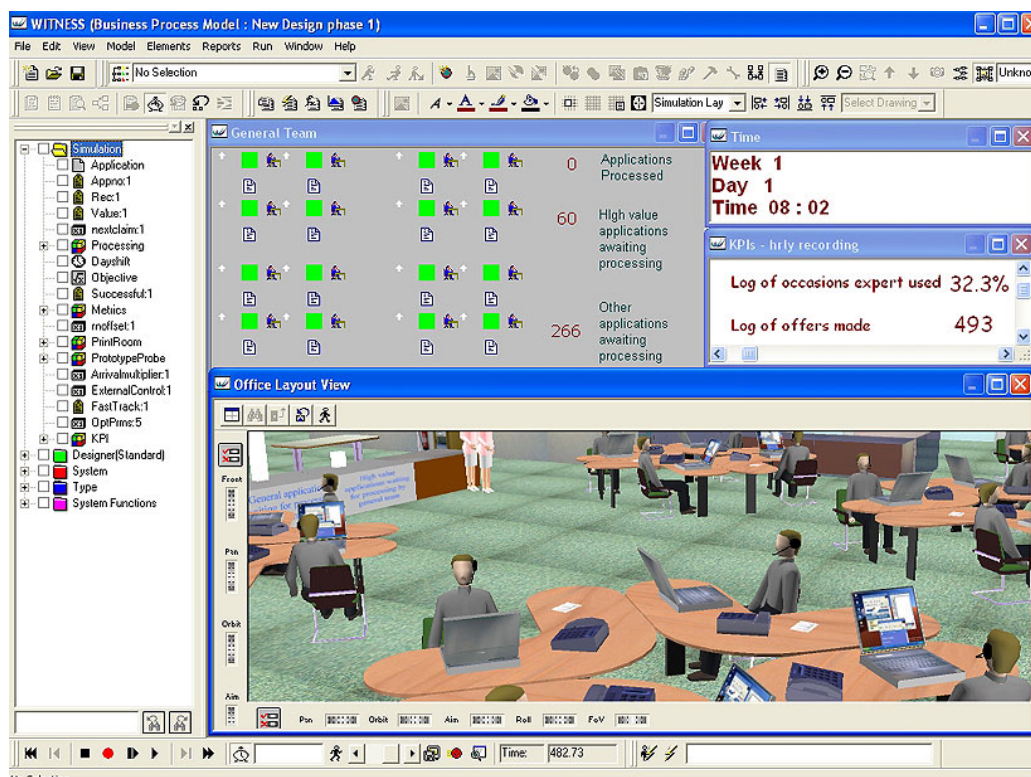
WITNESS (Business Process Model : New Design phase 1)

File Edit View Model Elements Reports Run Window Help

No Selection

Unkno

Simulation Lay

Select Drawing

Simulation
Application
Appno:1
Rec:1
Value:1
nextclaim:1
Processing
Dayshift
Objective
Successful:1
Metrics
rnoffset:1
PrintRoom
PrototypeProbe
Arrivalmultiplier:1
ExternalControl:1
FastTrack:1
OptPrms:5
KPI
Designer(Standard)
System
Type
System Functions

General Team

0 Applications Processed

60 High value applications awaiting processing

266 Other applications awaiting processing

Time

Week 1
Day 1
Time 08 : 02

KPIs - hrly recording

Log of occasions expert used 32.3%

Log of offers made 493

Office Layout View

Front

Pan

Orbit

Aim

General applications awaiting for processing

High value applications waiting for processing by general team

Pan Orbit Aim Roll FoV

Time: 482.73